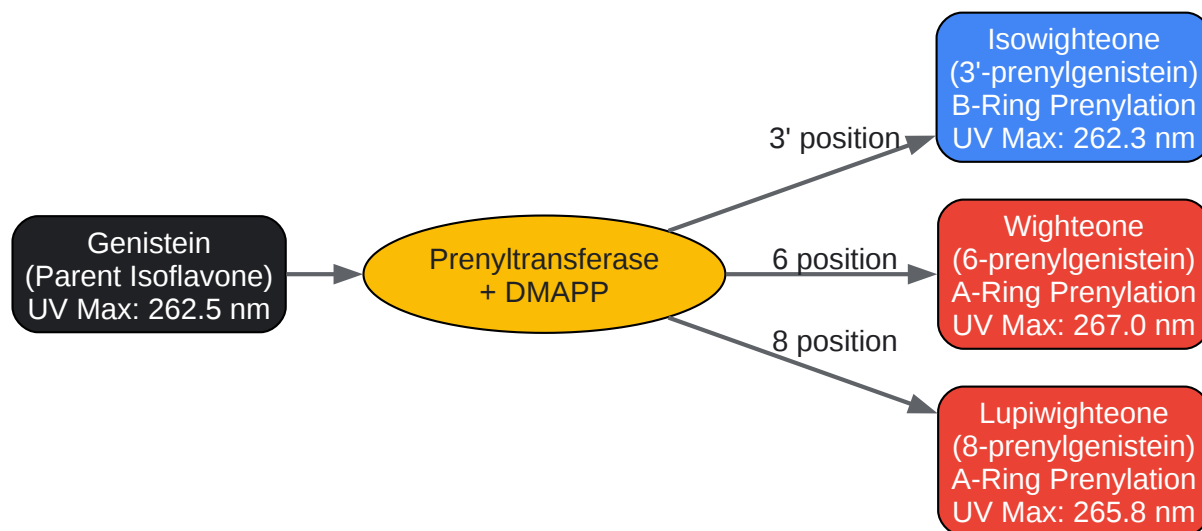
Genistein
(Parent Isoflavone)
UV Max: 262.5 nm

Prenyltransferase
+ DMAPP

3' position

6 position

8 position

Isowighteone
(3'-prenylgenistein)
B-Ring Prenylation
UV Max: 262.3 nm

Wighteone
(6-prenylgenistein)
A-Ring Prenylation
UV Max: 267.0 nm

Lupiwighteone
(8-prenylgenistein)
A-Ring Prenylation
UV Max: 265.8 nm